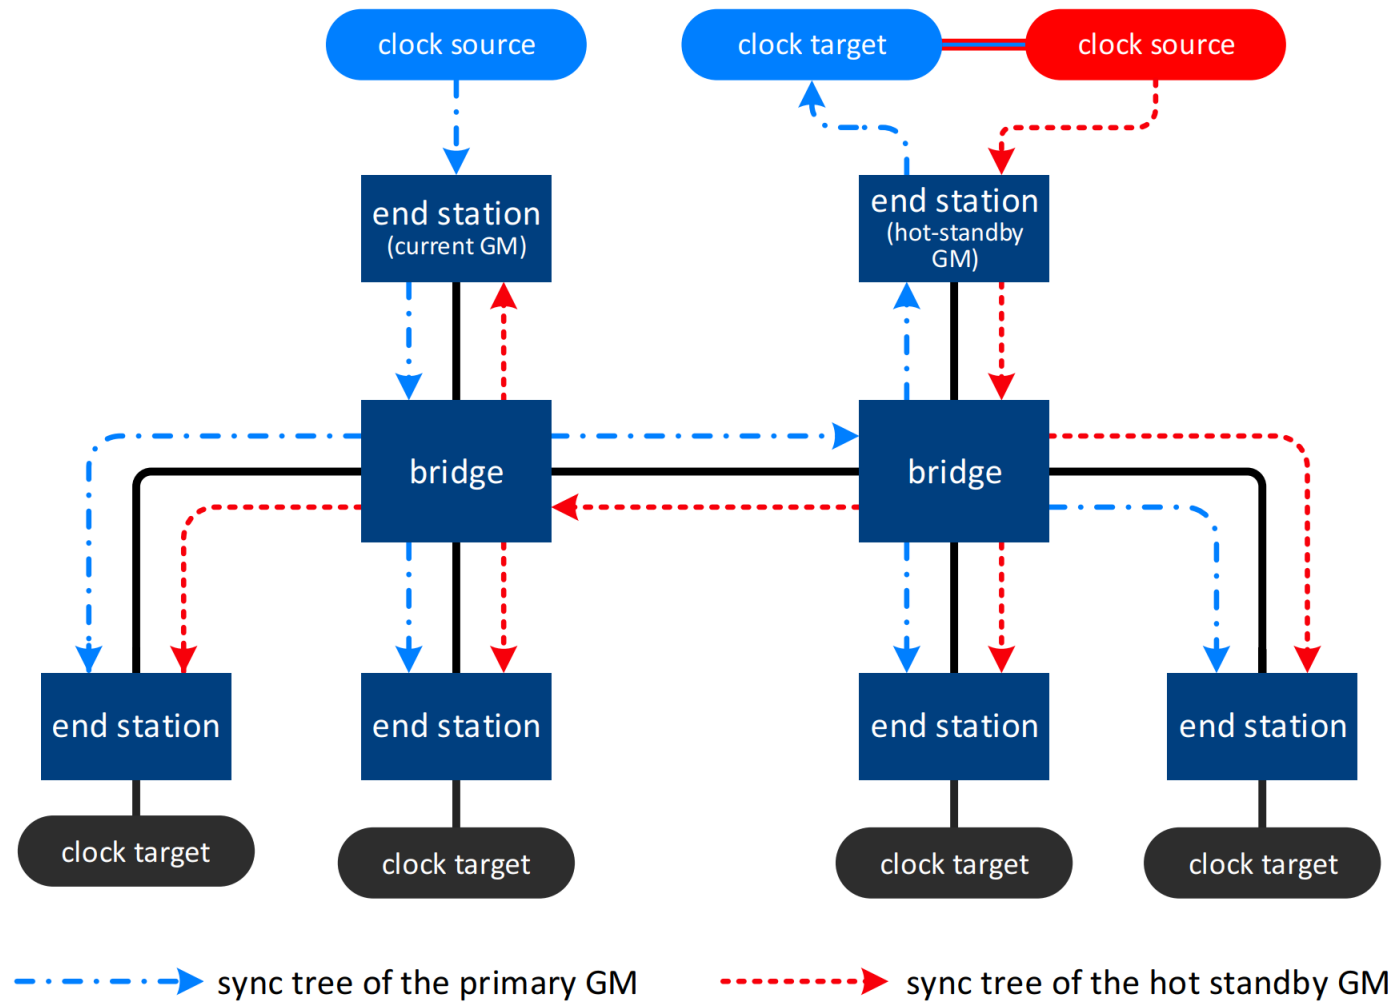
clock source

clock target

clock source

end station
(current GM)

end station
(hot-standby GM)

bridge

bridge

end station

end station

end station

end station

clock target

clock target

clock target

clock target

sync tree of the primary GM

sync tree of the hot standby GM